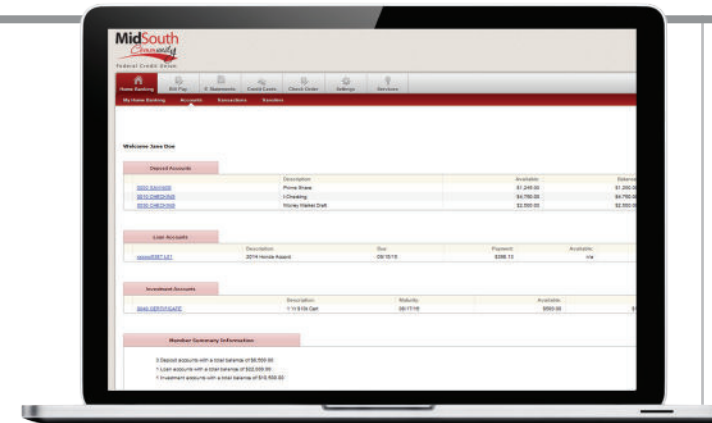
MidSouth Community
Federal Credit Union

Home Banking | Bill Pay | E Statements | Credit Cards | Check Order | Settings | Services

My Home Banking | Accounts | Transactions | Transfers

Welcome Jane Doe

Deposit Accounts

| | Description | Available | Balance |
|---|---|---|---|
| 0000 SAVINGS | Prime Share | $1,249.00 | $1,250.00 |
| 0010 CHECKING | I Checking | $4,750.00 | $4,750.00 |
| 0030 CHECKING | Money Market Draft | $2,550.00 | $2,550.00 |

Loan Accounts

| | Description | Due | Payment | Available |
|---|---|---|---|---|
| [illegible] | 2014 Honda Accord | 09/15/15 | $386.13 | n/a |

Investment Accounts

| | Description | Maturity | Available | |
|---|---|---|---|---|
| 0040 CERTIFICATE | 1 Yr 6 Mo Cert | 08/17/15 | $500.00 | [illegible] |

Member Summary Information

3 Deposit accounts with a total balance of $8,550.00
1 Loan accounts with a total balance of $22,000.00
1 Investment accounts with a total balance of $10,500.00